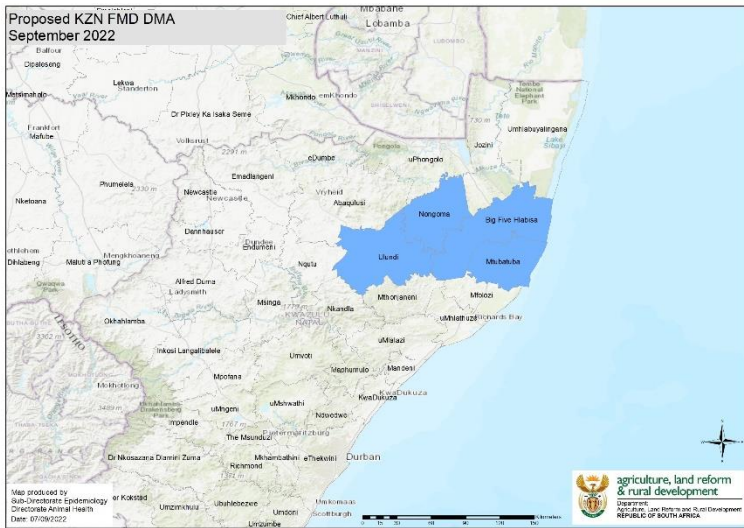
Proposed KZN FMD DMA
September 2022

Mbabane
Lobamba
Chief Albert Luthuli
Balfour
Dipaleseng
Lekwa
Standerton
Msukaligwa
Mkhondo
Dr Pixley Ka Isaka Seme
Frankfort
Mafube
Volksrust
eDumbe
uPhongolo
Jozini
Umhlabuyalingana
Tembe National Elephant Park
Phumelela
Newcastle
Emadlangeni
Vryheid
Abaqulusi
Nongoma
Big Five Hlabisa
Nketoana
Dannhauser
Dundee
Endumeni
Ulundi
Mtubatuba
Dihlabeng
Maluti a Phofung
Mengkhwaneng
Nqutu
Alfred Duma
Ladysmith
Msinga
Nkandla
Mthonjaneni
Mfolozi
uMhlathuze
Richards Bay
Okhahlamba
LESOTHO
Inkosi Langalibalele
Umvoti
uMlalazi
Mphofana
Maphumulo
Mandeni
Mpofana
uMngeni
uMshwathi
Ndwedwe
KwaDukuza
Mokhotlong
Impendle
The Msunduzi
Pietermaritzburg
Dr Nkosazana Dlamini Zuma
Mkhambathini
eThekwini
Durban
Richmond
Map produced by
Sub-Directorate Epidemiology
Directorate Animal Health
Date: 07/09/2022
er Kokstad
Umzimkhulu
Ubuhlebezwe
Umdoni
Umkomaas
Scottburgh
Umzumbe
0 15 30 60 90 120 150 Kilometers
agriculture, land reform & rural development
Department:
Agriculture, Land Reform and Rural Development
REPUBLIC OF SOUTH AFRICA